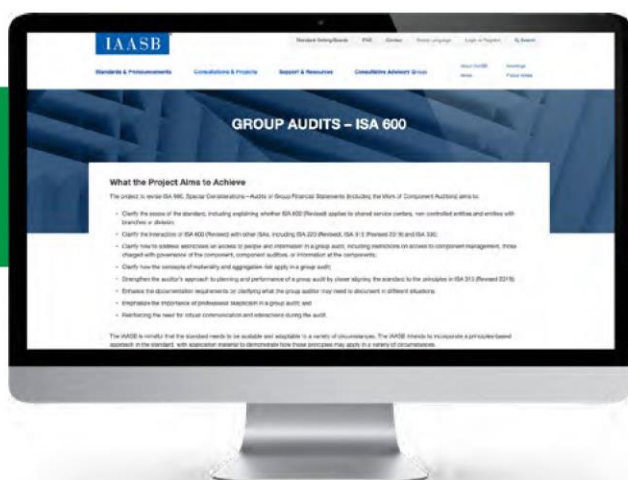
IAASB

Standard-Setting Boards FAQ Contact Select Language Login or Register Search

Standards & Pronouncements Consultations & Projects Support & Resources Consultative Advisory Group About IAASB News Meetings Focus Areas

GROUP AUDITS – ISA 600

What the Project Aims to Achieve

The project to revise ISA 600, Special Considerations—Audits of Group Financial Statements (Including the Work of Component Auditors) aims to:

- Clarify the scope of the standard, including explaining whether ISA 600 (Revised) applies to shared service centers, non-controlled entities and entities with branches or division;
- Clarify the interaction of ISA 600 (Revised) with other ISAs, including ISA 220 (Revised), ISA 315 (Revised 2019) and ISA 330;
- Clarify how to address restrictions on access to people and information in a group audit, including restrictions on access to component management, those charged with governance of the component, component auditors, or information at the components;
- Clarify how the concepts of materiality and aggregation risk apply in a group audit;
- Strengthen the auditor's approach to planning and performance of a group audit by closer aligning the standard to the principles in ISA 315 (Revised 2019);
- Enhance the documentation requirements or clarifying what the group auditor may need to document in different situations;
- Emphasize the importance of professional skepticism in a group audit; and
- Reinforcing the need for robust communication and interactions during the audit.

The IAASB is mindful that the standard needs to be scalable and adaptable to a variety of circumstances. The IAASB intends to incorporate a principles-based approach in the standard, with application material to demonstrate how those principles may apply in a variety of circumstances.